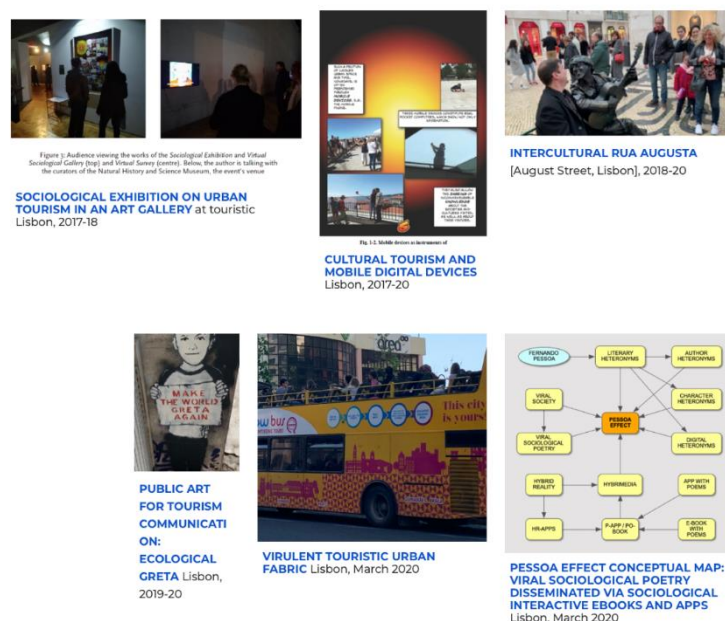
Figure 3: Audience viewing the works of the Sociological Exhibition and Virtual Sociological Gallery (top) and Virtual Survey (centre). Below, the author is talking with the curators of the Natural History and Science Museum, the event's venue

SOCIOLOGICAL EXHIBITION ON URBAN TOURISM IN AN ART GALLERY at touristic Lisbon, 2017-18

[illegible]

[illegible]

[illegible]

Fig. 1-2. Mobile devices as instruments of

CULTURAL TOURISM AND MOBILE DIGITAL DEVICES Lisbon, 2017-20

INTERCULTURAL RUA AUGUSTA [August Street, Lisbon], 2018-20

MAKE THE WORLD GRETA AGAIN

PUBLIC ART FOR TOURISM COMMUNICATION: ECOLOGICAL GRETA Lisbon, 2019-20

This city is yours!

VIRULENT TOURISTIC URBAN FABRIC Lisbon, March 2020

FERNANDO PESSOA

LITERARY HETERONYMS

AUTHOR HETERONYMS

VIRAL SOCIETY

CHARACTER HETERONYMS

PESSOA EFFECT

VIRAL SOCIOLOGICAL POETRY

DIGITAL HETERONYMS

HYBRID REALITY

HYBRIMEDIA

APP WITH POEMS

HR-APPS

P-APP / PO-BOOK

E-BOOK WITH POEMS

PESSOA EFFECT CONCEPTUAL MAP: VIRAL SOCIOLOGICAL POETRY DISSEMINATED VIA SOCIOLOGICAL INTERACTIVE EBOOKS AND APPS Lisbon, March 2020